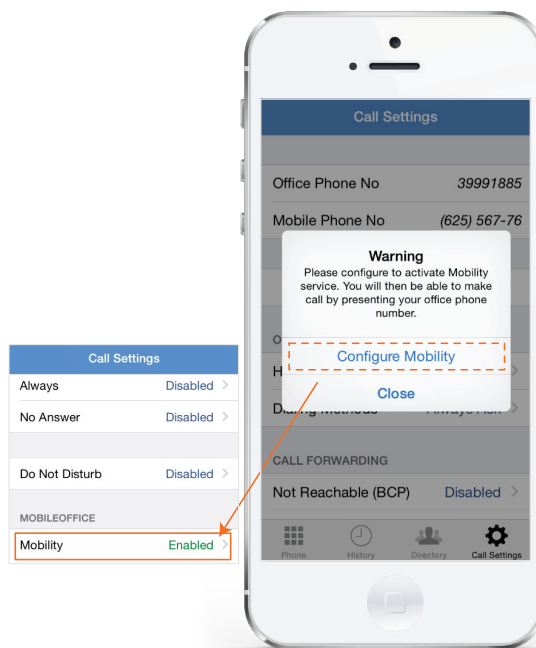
Call Settings

Always Disabled

No Answer Disabled

Do Not Disturb Disabled

MOBILEOFFICE

Mobility Enabled

Call Settings

Office Phone No 39991885

Mobile Phone No (625) 567-76

Warning

Please configure to activate Mobility service. You will then be able to make call by presenting your office phone number.

Configure Mobility

Close

O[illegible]

H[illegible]

Dialing Methods Always Ask

CALL FORWARDING

Not Reachable (BCP) Disabled

Phone History Directory Call Settings